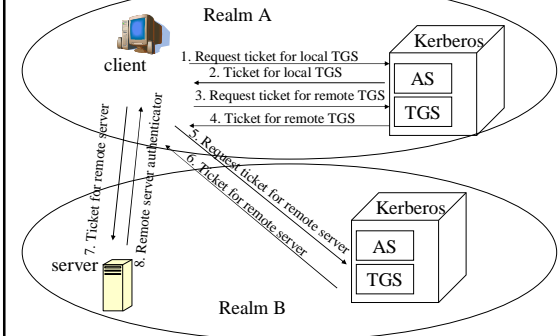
Realm A

client

1. Request ticket for local TGS

2. Ticket for local TGS

3. Request ticket for remote TGS

4. Ticket for remote TGS

Kerberos

AS

TGS

5. Request ticket for remote server

6. Ticket for remote server

7. Ticket for remote server

8. Remote server authenticator

Kerberos

AS

TGS

server

Realm B